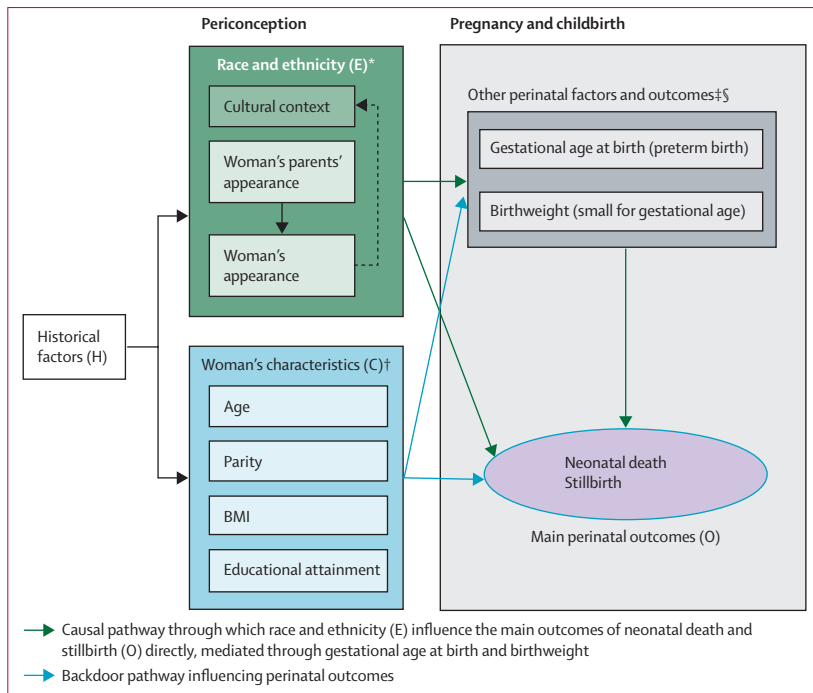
Periconception

Pregnancy and childbirth

Race and ethnicity (E)*

Cultural context

Woman's parents' appearance

Woman's appearance

Other perinatal factors and outcomes‡§

Gestational age at birth (preterm birth)

Birthweight (small for gestational age)

Historical factors (H)

Woman's characteristics (C)†

Age

Parity

BMI

Educational attainment

Neonatal death
Stillbirth

Main perinatal outcomes (O)

Causal pathway through which race and ethnicity (E) influence the main outcomes of neonatal death and stillbirth (O) directly, mediated through gestational age at birth and birthweight

Backdoor pathway influencing perinatal outcomes